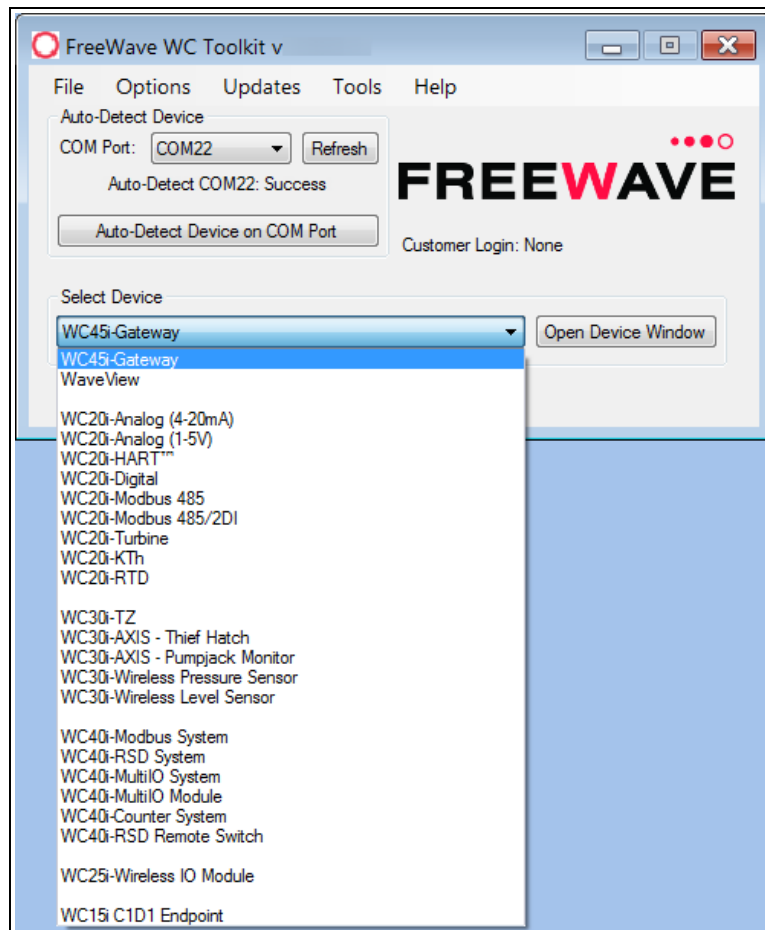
FreeWave WC Toolkit v

File Options Updates Tools Help

Auto-Detect Device

COM Port: COM22 Refresh

Auto-Detect COM22: Success

Auto-Detect Device on COM Port

FREEWAVE

Customer Login: None

Select Device

WC45i-Gateway

Open Device Window

WC45i-Gateway
WaveView

WC20i-Analog (4-20mA)
WC20i-Analog (1-5V)
WC20i-HART™
WC20i-Digital
WC20i-Modbus 485
WC20i-Modbus 485/2DI
WC20i-Turbine
WC20i-KTh
WC20i-RTD

WC30i-TZ
WC30i-AXIS - Thief Hatch
WC30i-AXIS - Pumpjack Monitor
WC30i-Wireless Pressure Sensor
WC30i-Wireless Level Sensor

WC40i-Modbus System
WC40i-RSD System
WC40i-MultiIO System
WC40i-MultiIO Module
WC40i-Counter System
WC40i-RSD Remote Switch

WC25i-Wireless IO Module

WC15i C1D1 Endpoint